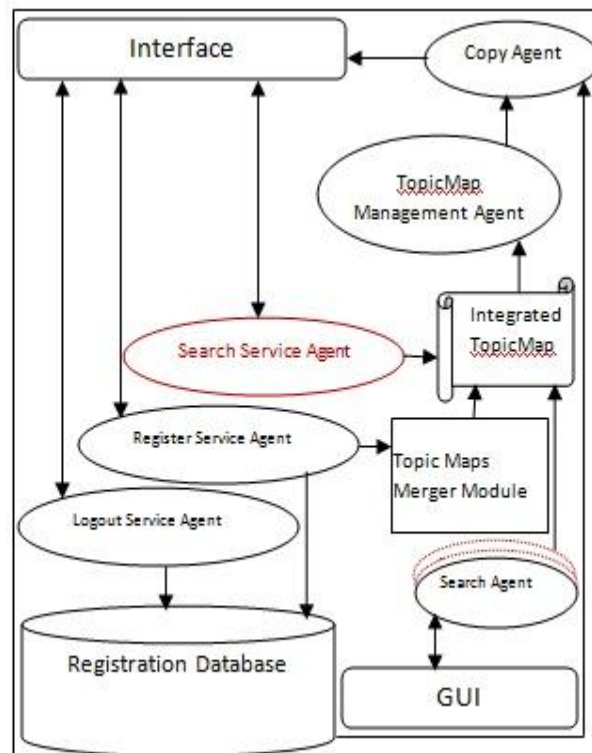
Interface

Copy Agent

TopicMap Management Agent

Integrated TopicMap

Search Service Agent

Register Service Agent

Topic Maps Merger Module

Logout Service Agent

Search Agent

Registration Database

GUI